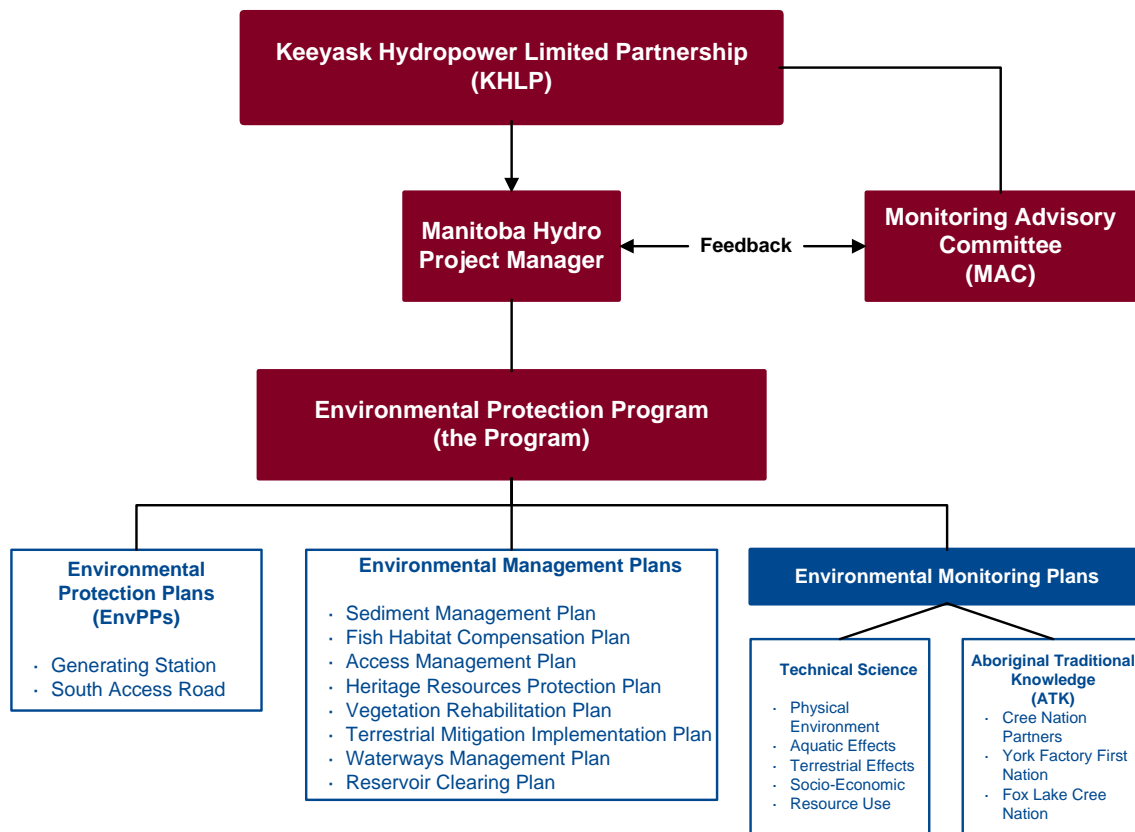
Keeyask Hydropower Limited Partnership
(KHLP)

Manitoba Hydro
Project Manager

Feedback

Monitoring Advisory
Committee
(MAC)

Environmental Protection Program
(the Program)

Environmental
Protection Plans
(EnvPPs)

· Generating Station
· South Access Road

Environmental Management Plans

· Sediment Management Plan
· Fish Habitat Compensation Plan
· Access Management Plan
· Heritage Resources Protection Plan
· Vegetation Rehabilitation Plan
· Terrestrial Mitigation Implementation Plan
· Waterways Management Plan
· Reservoir Clearing Plan

Environmental Monitoring Plans

Technical Science

· Physical Environment
· Aquatic Effects
· Terrestrial Effects
· Socio-Economic
· Resource Use

Aboriginal Traditional
Knowledge
(ATK)

· Cree Nation Partners
· York Factory First Nation
· Fox Lake Cree Nation